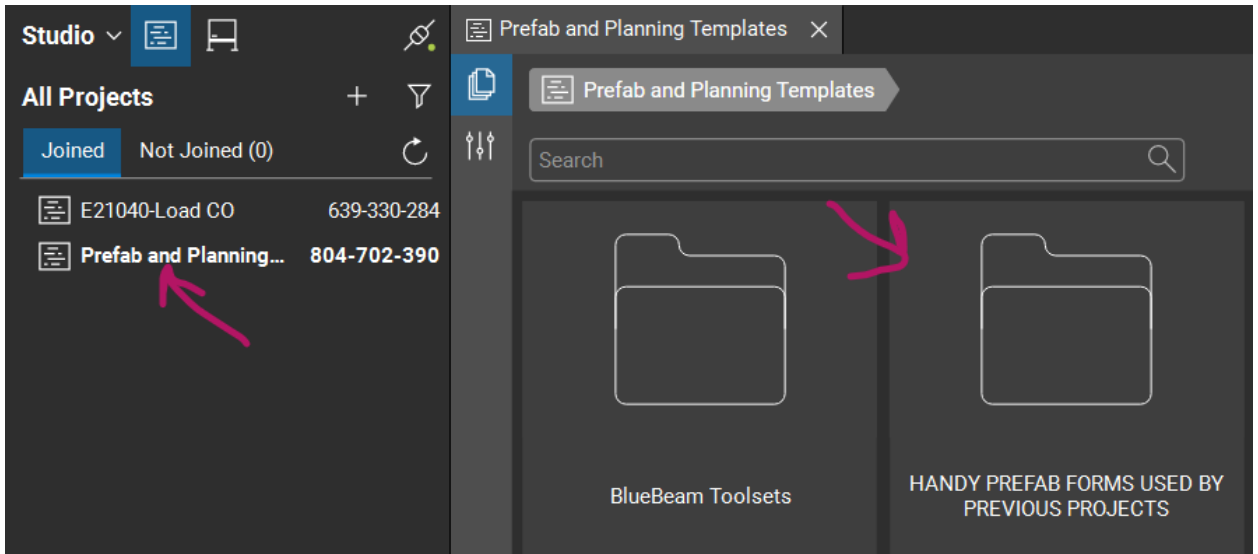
Studio

All Projects

Joined
Not Joined (0)

E21040-Load CO 639-330-284
Prefab and Planning... 804-702-390

Prefab and Planning Templates

Prefab and Planning Templates

Search

BlueBeam Toolsets

HANDY PREFAB FORMS USED BY PREVIOUS PROJECTS